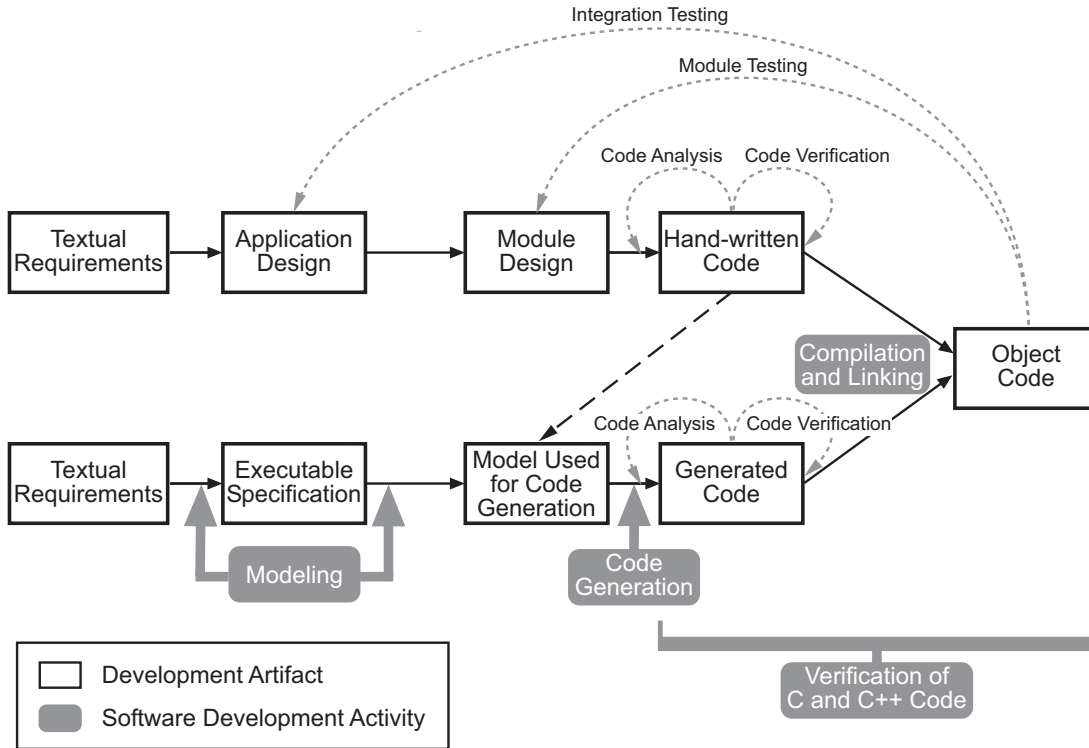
Integration Testing

Module Testing

Code Analysis

Code Verification

Textual Requirements

Application Design

Module Design

Hand-written Code

Compilation and Linking

Object Code

Code Analysis

Code Verification

Textual Requirements

Executable Specification

Model Used for Code Generation

Generated Code

Modeling

Code Generation

Development Artifact

Software Development Activity

Verification of C and C++ Code